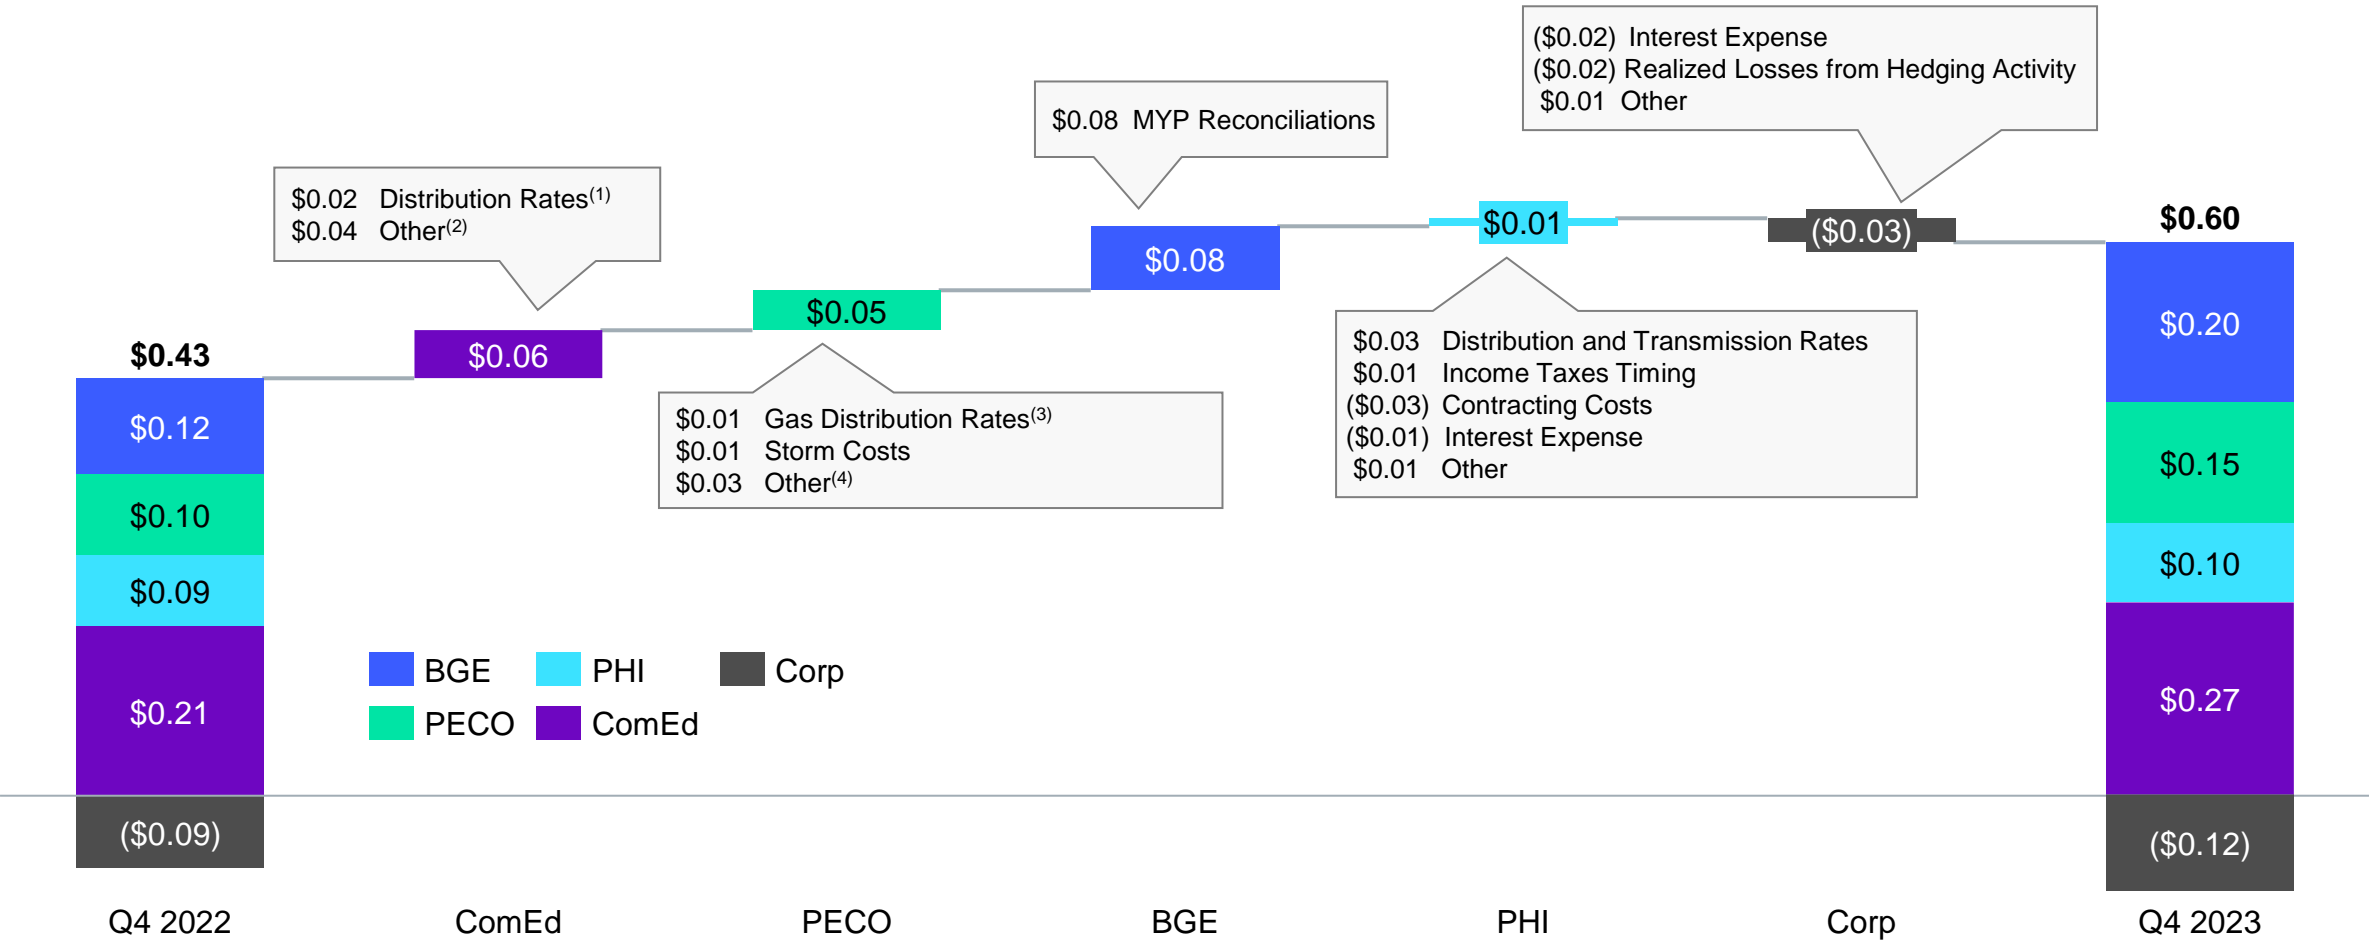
($0.02) Interest Expense
($0.02) Realized Losses from Hedging Activity
$0.01 Other

$0.08 MYP Reconciliations

$0.02 Distribution Rates$^{(1)}$
$0.04 Other$^{(2)}$

$0.60

$0.01

($0.03)

$0.08

$0.05

$0.43

$0.06

$0.03 Distribution and Transmission Rates
$0.01 Income Taxes Timing
($0.03) Contracting Costs
($0.01) Interest Expense
$0.01 Other

$0.01 Gas Distribution Rates$^{(3)}$
$0.01 Storm Costs
$0.03 Other$^{(4)}$

$0.12
$0.10
$0.09
$0.21
($0.09)

$0.20
$0.15
$0.10
$0.27
($0.12)

BGE PHI Corp
PECO ComEd

Q4 2022 ComEd PECO BGE PHI Corp Q4 2023